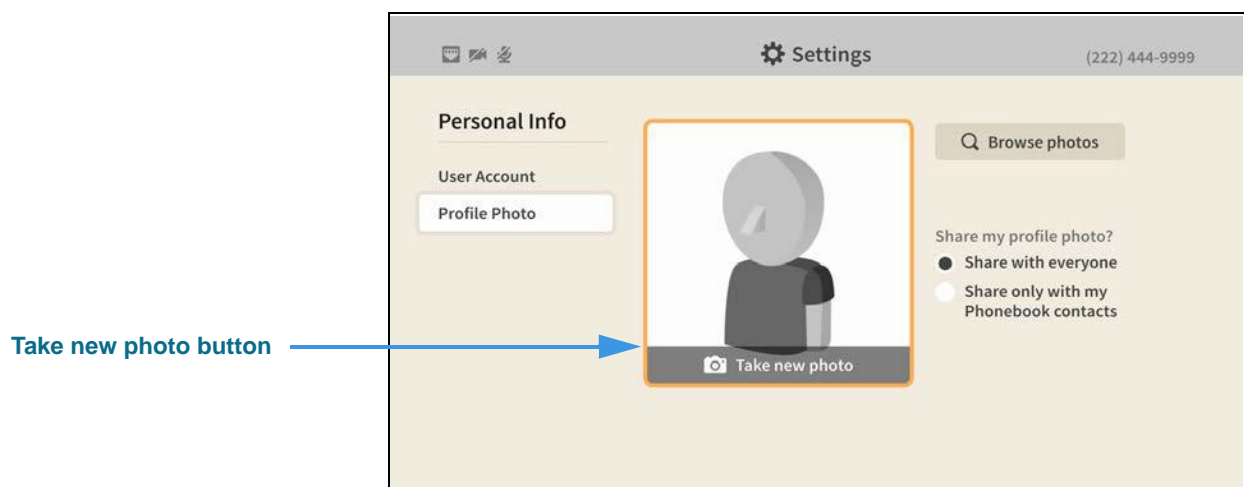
Settings

(222) 444-9999

Personal Info

User Account

Profile Photo

Browse photos

Share my profile photo?

Share with everyone

Share only with my Phonebook contacts

Take new photo button

Take new photo